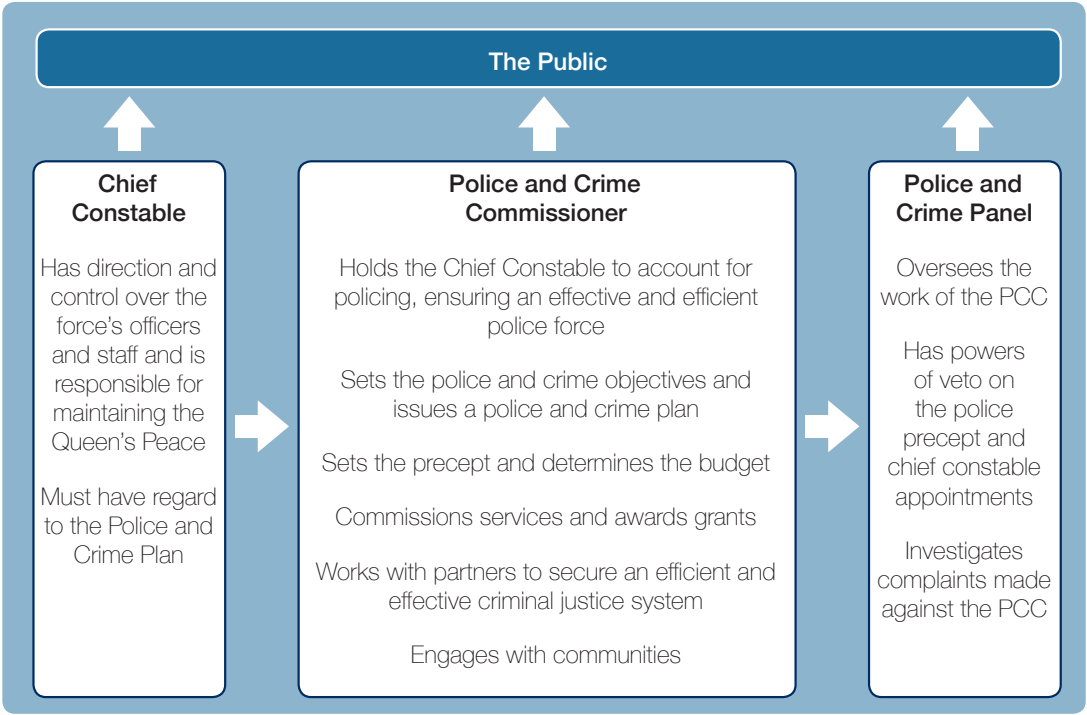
The Public

Chief Constable

Has direction and control over the force's officers and staff and is responsible for maintaining the Queen's Peace

Must have regard to the Police and Crime Plan

Police and Crime Commissioner

Holds the Chief Constable to account for policing, ensuring an effective and efficient police force

Sets the police and crime objectives and issues a police and crime plan

Sets the precept and determines the budget

Commissions services and awards grants

Works with partners to secure an efficient and effective criminal justice system

Engages with communities

Police and Crime Panel

Oversees the work of the PCC

Has powers of veto on the police precept and chief constable appointments

Investigates complaints made against the PCC